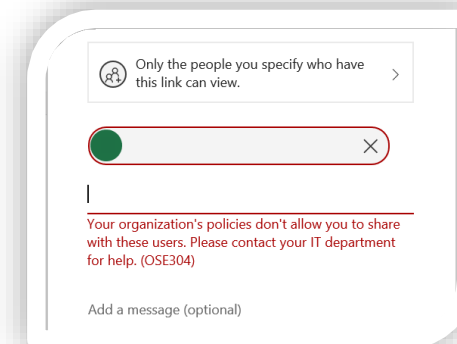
Only the people you specify who have this link can view.

Your organization's policies don't allow you to share with these users. Please contact your IT department for help. (OSE304)

Add a message (optional)